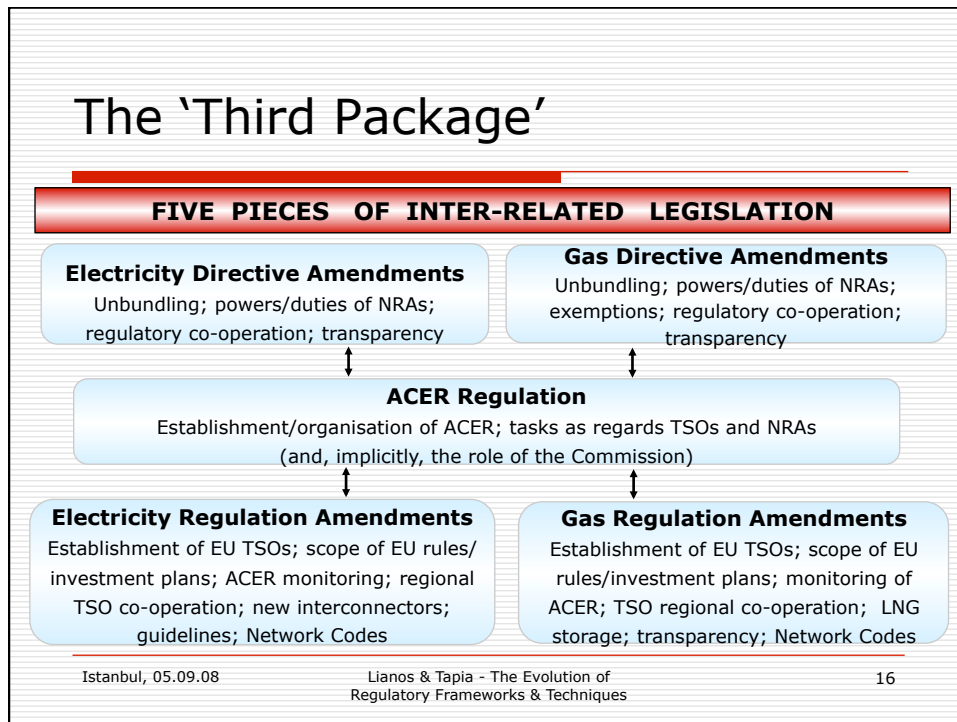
The 'Third Package'

FIVE PIECES OF INTER-RELATED LEGISLATION

**Electricity Directive Amendments**
Unbundling; powers/duties of NRAs; regulatory co-operation; transparency

**Gas Directive Amendments**
Unbundling; powers/duties of NRAs; exemptions; regulatory co-operation; transparency

**ACER Regulation**
Establishment/organisation of ACER; tasks as regards TSOs and NRAs (and, implicitly, the role of the Commission)

**Electricity Regulation Amendments**
Establishment of EU TSOs; scope of EU rules/ investment plans; ACER monitoring; regional TSO co-operation; new interconnectors; guidelines; Network Codes

**Gas Regulation Amendments**
Establishment of EU TSOs; scope of EU rules/investment plans; monitoring of ACER; TSO regional co-operation; LNG storage; transparency; Network Codes

Istanbul, 05.09.08

Lianos & Tapia - The Evolution of Regulatory Frameworks & Techniques

16